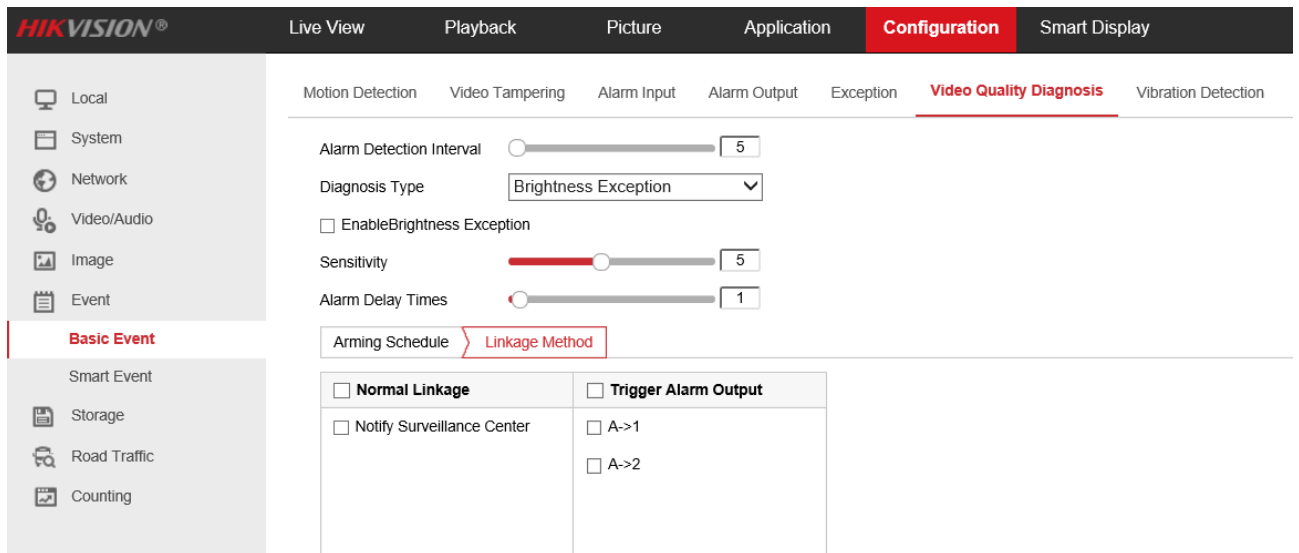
HIKVISION®

Live View
Playback
Picture
Application
Configuration
Smart Display

Local
System
Network
Video/Audio
Image
Event
Basic Event
Smart Event
Storage
Road Traffic
Counting

Motion Detection
Video Tampering
Alarm Input
Alarm Output
Exception
Video Quality Diagnosis
Vibration Detection

Alarm Detection Interval 5
Diagnosis Type Brightness Exception
☐ EnableBrightness Exception
Sensitivity 5
Alarm Delay Times 1

Arming Schedule
Linkage Method

| ☐ Normal Linkage | ☐ Trigger Alarm Output |
|---|---|
| ☐ Notify Surveillance Center | ☐ A->1<br>☐ A->2 |